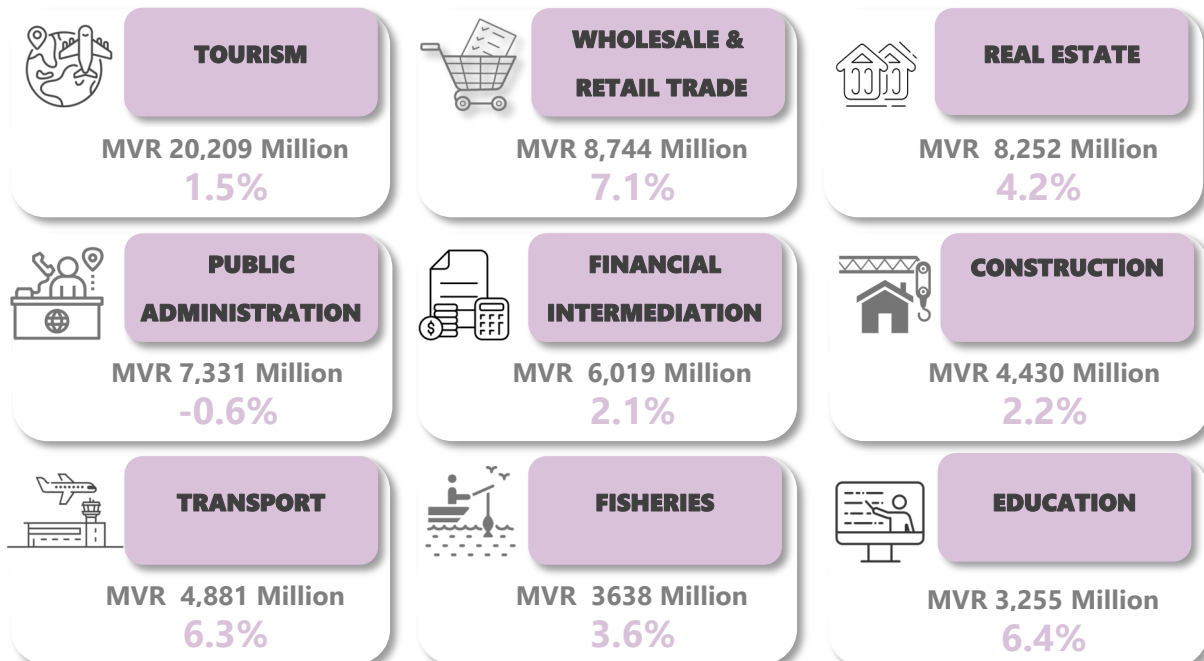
TOURISM

MVR 20,209 Million
1.5%

WHOLESALE & RETAIL TRADE

MVR 8,744 Million
7.1%

REAL ESTATE

MVR 8,252 Million
4.2%

PUBLIC ADMINISTRATION

MVR 7,331 Million
-0.6%

FINANCIAL INTERMEDIATION

MVR 6,019 Million
2.1%

CONSTRUCTION

MVR 4,430 Million
2.2%

TRANSPORT

MVR 4,881 Million
6.3%

FISHERIES

MVR 3638 Million
3.6%

EDUCATION

MVR 3,255 Million
6.4%